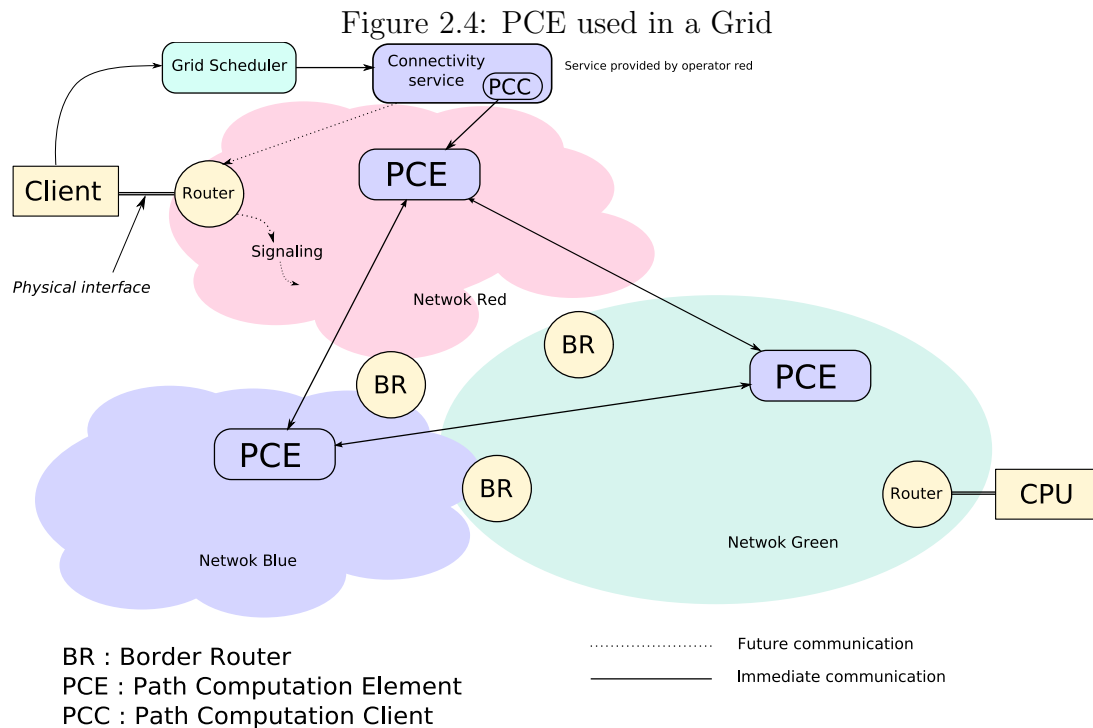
Figure 2.4: PCE used in a Grid

Grid Scheduler

Connectivity service

PCC

Service provided by operator red

Client

Router

PCE

Signaling

Physical interface

Netwok Red

BR

PCE

BR

PCE

BR

Router

CPU

Netwok Green

Netwok Blue

BR : Border Router
PCE : Path Computation Element
PCC : Path Computation Client

Future communication

Immediate communication